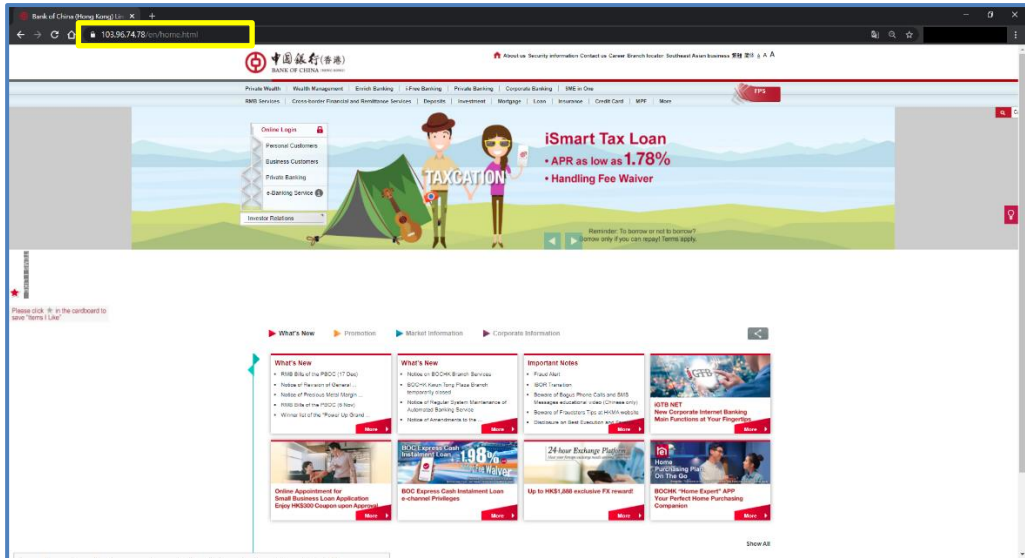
Bank of China (Hong Kong) Lin ×  +

103.96.74.78/en/home.html

中國銀行(香港) BANK OF CHINA

About us Security information Contact us Career Branch locator Southeast Asian business 繁體 简体 A A A

Private Wealth | Wealth Management | Enrich Banking | i-Free Banking | Private Banking | Corporate Banking | SME in One

RMB Services | Cross-border Financial and Remittance Services | Deposits | Investment | Mortgage | Loan | Insurance | Credit Card | MPF | More

TPS

Online Login
Personal Customers
Business Customers
Private Banking
e-Banking Service
Investor Relations

TAXCATION

iSmart Tax Loan
• APR as low as 1.78%
• Handling Fee Waiver

Reminder: To borrow or not to borrow? Borrow only if you can repay! Terms apply.

Please click ★ in the cardboard to save "Items I Like"

What's New   Promotion   Market Information   Corporate Information

What's New
• RMB Bills of the PBOC (17 Dec)
• Notice of Revision of General ...
• Notice of Precious Metal Margin ...
• RMB Bills of the PBOC (6 Nov)
• Winner list of the "Power Up Brand ...
More

What's New
• Notice on BOCHK Branch Services
• BOCHK Kwun Tong Plaza Branch temporarily closed
• Notice of Regular System Maintenance of Automated Banking Service
• Notice of Amendments to the ...
More

Important Notes
• Fraud Alert
• iBOR Transition
• Beware of Bogus Phone Calls and SMS Messages educational video (Chinese only)
• Beware of Fraudsters Tips at HKMA website
• Disclosure on Best Execution and ...
More

iGTB NET
New Corporate Internet Banking Main Functions at Your Fingertips
More

Online Appointment for Small Business Loan Application Enjoy HK$300 Coupon upon Approval
More

BOC Express Cash Instalment Loan 1.98%
BOC Express Cash Instalment Loan e-channel Privileges
More

24-hour Exchange Platform
Up to HK$1,888 exclusive FX reward!
More

Home Purchasing Plan On The Go
BOCHK "Home Expert" APP Your Perfect Home Purchasing Companion
More

Show All